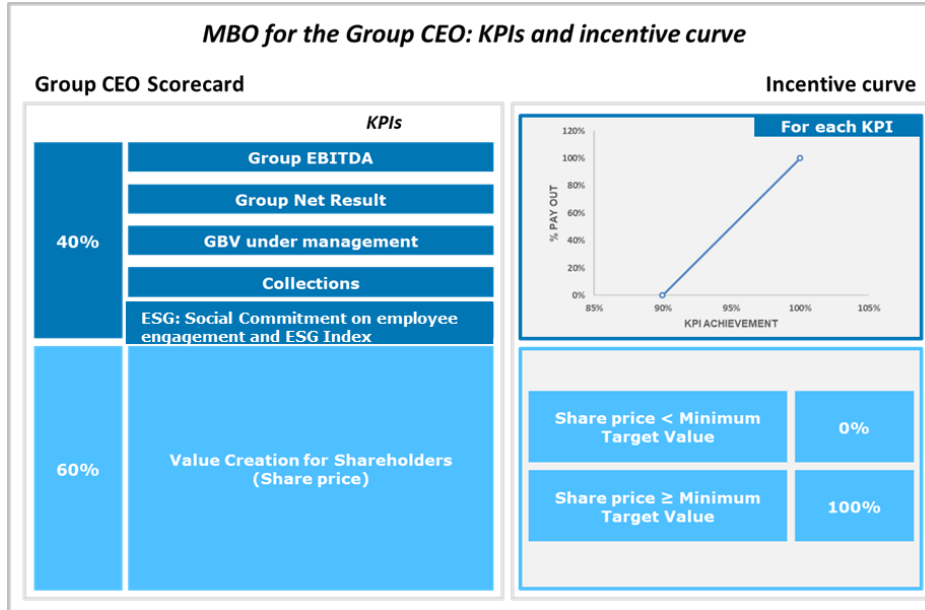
MBO for the Group CEO: KPIs and incentive curve

Group CEO Scorecard

Incentive curve

KPIs

40%

Group EBITDA

Group Net Result

GBV under management

Collections

ESG: Social Commitment on employee engagement and ESG Index

60%

Value Creation for Shareholders (Share price)

For each KPI

120%
100%
80%
60%
40%
20%
0%

% PAY OUT

85% 90% 95% 100% 105%

KPI ACHIEVEMENT

| Share price < Minimum Target Value | 0% |
|---|---|
| Share price ≥ Minimum Target Value | 100% |